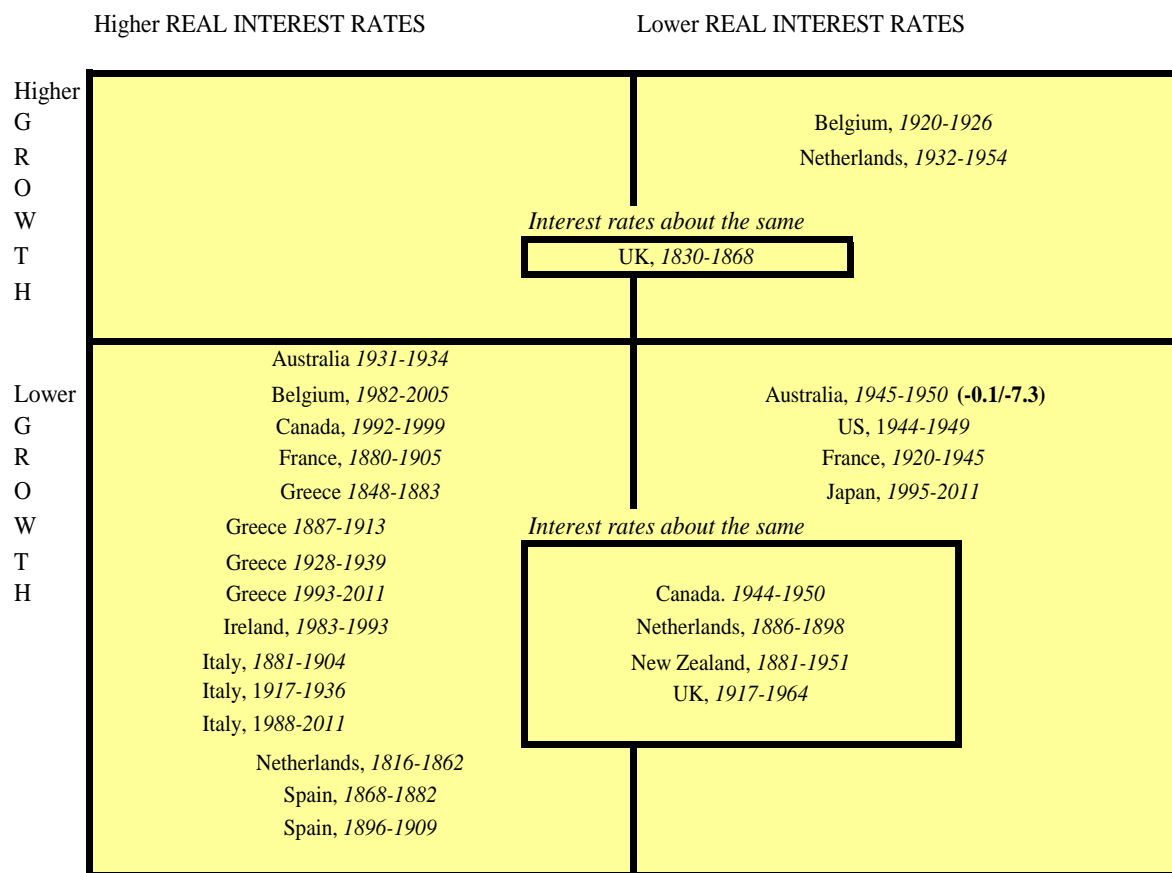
Higher REAL INTEREST RATES

Lower REAL INTEREST RATES

Higher
G
R
O
W
T
H

Belgium, *1920-1926*
Netherlands, *1932-1954*

*Interest rates about the same*
UK, *1830-1868*

Lower
G
R
O
W
T
H

Australia *1931-1934*
Belgium, *1982-2005*
Canada, *1992-1999*
France, *1880-1905*
Greece *1848-1883*
Greece *1887-1913*
Greece *1928-1939*
Greece *1993-2011*
Ireland, *1983-1993*
Italy, *1881-1904*
Italy, 1*917-1936*
Italy, 1*988-2011*
Netherlands, *1816-1862*
Spain, *1868-1882*
Spain, *1896-1909*

Australia, *1945-1950* **(-0.1/-7.3)**
US, 1*944-1949*
France, *1920-1945*
Japan, *1995-2011*

*Interest rates about the same*
Canada. *1944-1950*
Netherlands, *1886-1898*
New Zealand, *1881-1951*
UK, *1917-1964*